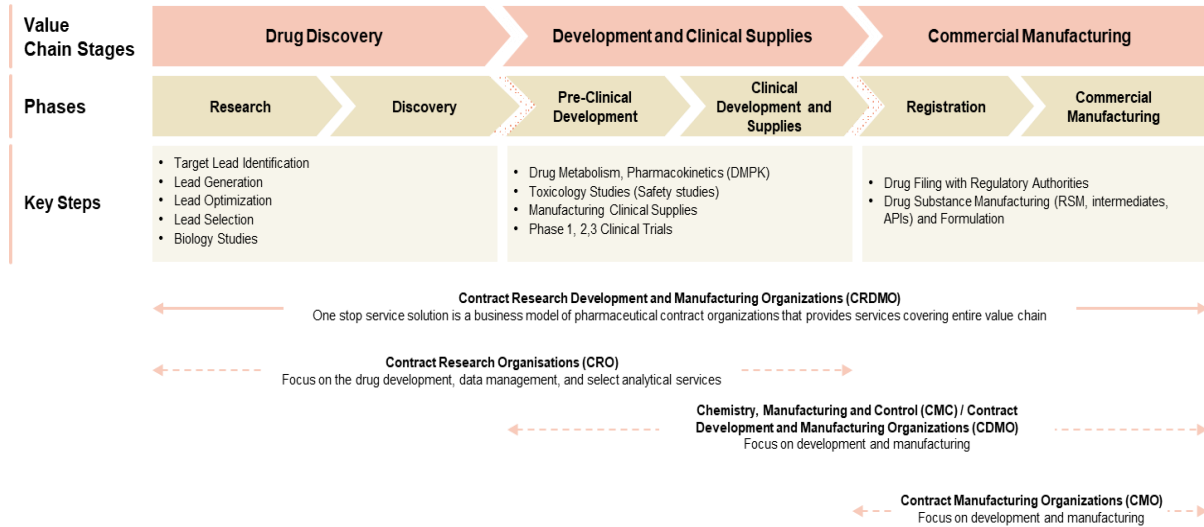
Value Chain Stages

Drug Discovery

Development and Clinical Supplies

Commercial Manufacturing

Phases

Research

Discovery

Pre-Clinical Development

Clinical Development and Supplies

Registration

Commercial Manufacturing

Key Steps

• Target Lead Identification
• Lead Generation
• Lead Optimization
• Lead Selection
• Biology Studies

• Drug Metabolism, Pharmacokinetics (DMPK)
• Toxicology Studies (Safety studies)
• Manufacturing Clinical Supplies
• Phase 1, 2,3 Clinical Trials

• Drug Filing with Regulatory Authorities
• Drug Substance Manufacturing (RSM, intermediates, APIs) and Formulation

Contract Research Development and Manufacturing Organizations (CRDMO)
One stop service solution is a business model of pharmaceutical contract organizations that provides services covering entire value chain

Contract Research Organisations (CRO)
Focus on the drug development, data management, and select analytical services

Chemistry, Manufacturing and Control (CMC) / Contract Development and Manufacturing Organizations (CDMO)
Focus on development and manufacturing

Contract Manufacturing Organizations (CMO)
Focus on development and manufacturing